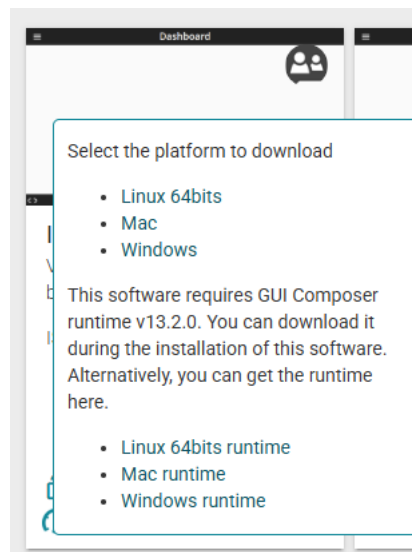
Dashboard

Select the platform to download

- Linux 64bits
- Mac
- Windows

This software requires GUI Composer runtime v13.2.0. You can download it during the installation of this software. Alternatively, you can get the runtime here.

- Linux 64bits runtime
- Mac runtime
- Windows runtime